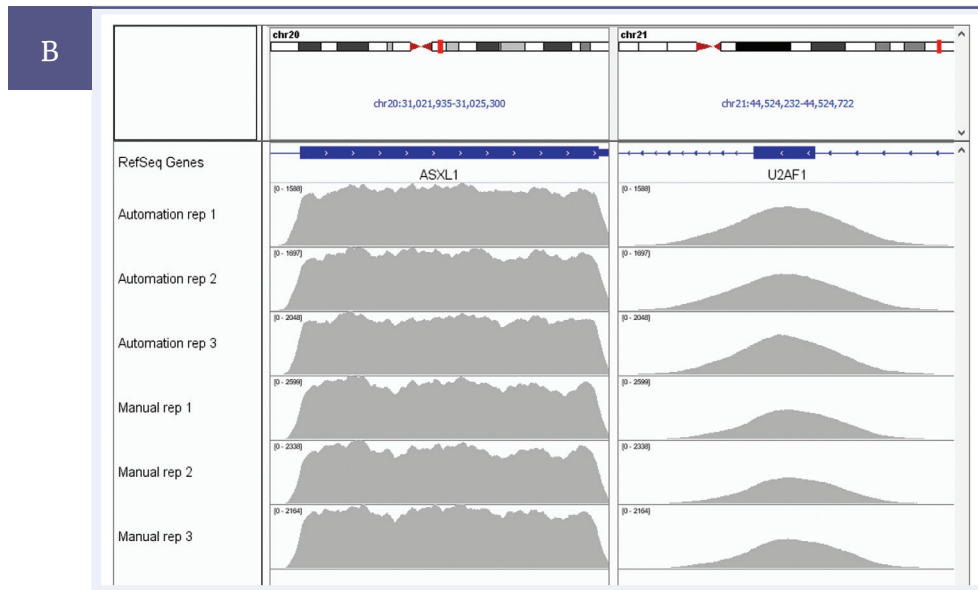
B

chr20

chr20:31,021,935-31,025,300

chr21

chr21:44,524,232-44,524,722

RefSeq Genes

ASXL1

U2AF1

Automation rep 1

[0 - 1588]

[0 - 1588]

Automation rep 2

[0 - 1697]

[0 - 1697]

Automation rep 3

[0 - 2048]

[0 - 2048]

Manual rep 1

[0 - 2599]

[0 - 2599]

Manual rep 2

[0 - 2338]

[0 - 2338]

Manual rep 3

[0 - 2164]

[0 - 2164]